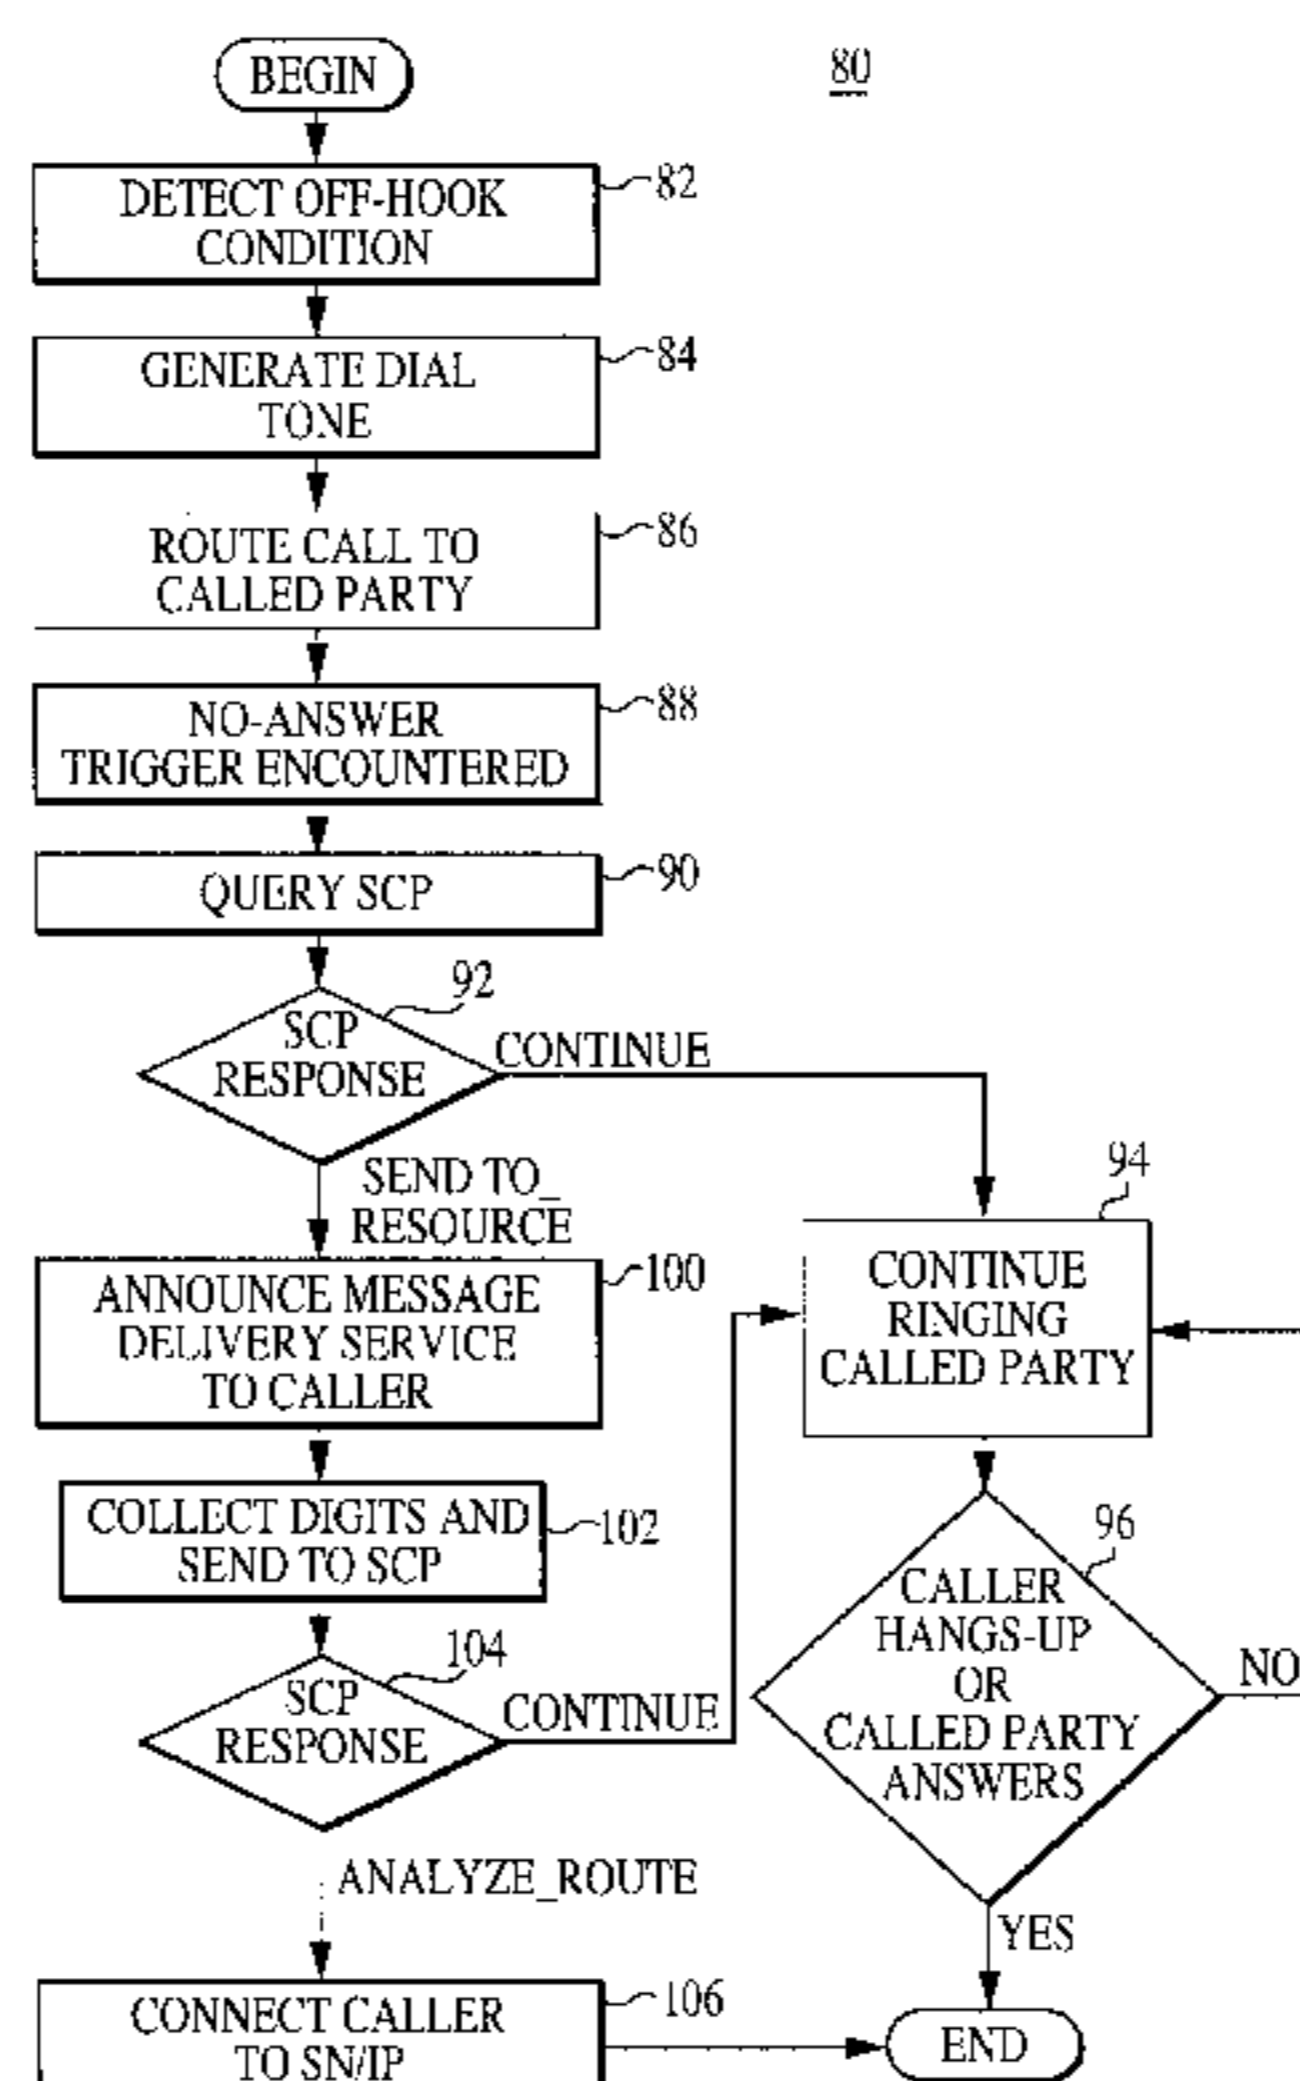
80

BEGIN

DETECT OFF-HOOK CONDITION 82

GENERATE DIAL TONE 84

ROUTE CALL TO CALLED PARTY 86

NO-ANSWER TRIGGER ENCOUNTERED 88

QUERY SCP 90

SCP RESPONSE 92

CONTINUE

SEND TO_RESOURCE

ANNOUNCE MESSAGE DELIVERY SERVICE TO CALLER 100

COLLECT DIGITS AND SEND TO SCP 102

SCP RESPONSE 104

CONTINUE

ANALYZE_ROUTE

CONNECT CALLER TO SN/IP 106

94

CONTINUE RINGING CALLED PARTY

96

CALLER HANGS-UP OR CALLED PARTY ANSWERS

NO

YES

END